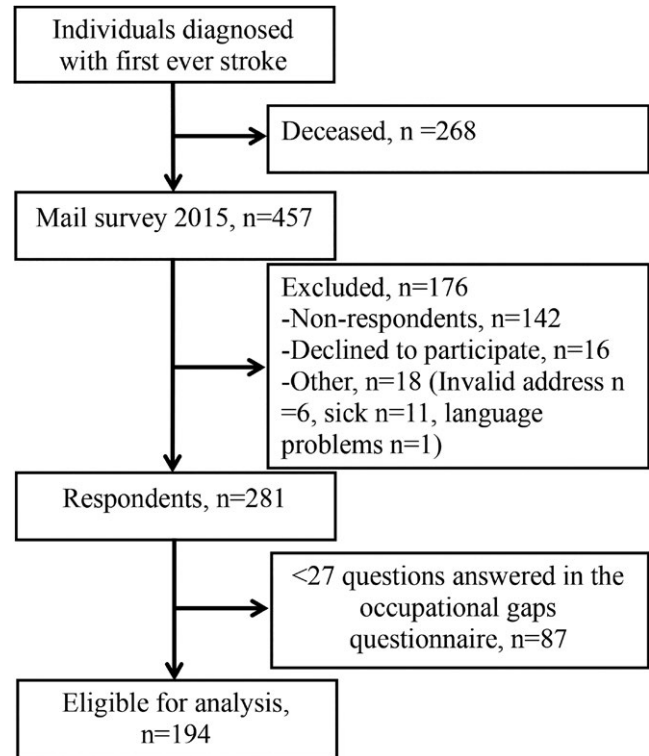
Individuals diagnosed with first ever stroke

Deceased, n =268

Mail survey 2015, n=457

Excluded, n=176
-Non-respondents, n=142
-Declined to participate, n=16
-Other, n=18 (Invalid address n =6, sick n=11, language problems n=1)

Respondents, n=281

<27 questions answered in the occupational gaps questionnaire, n=87

Eligible for analysis, n=194